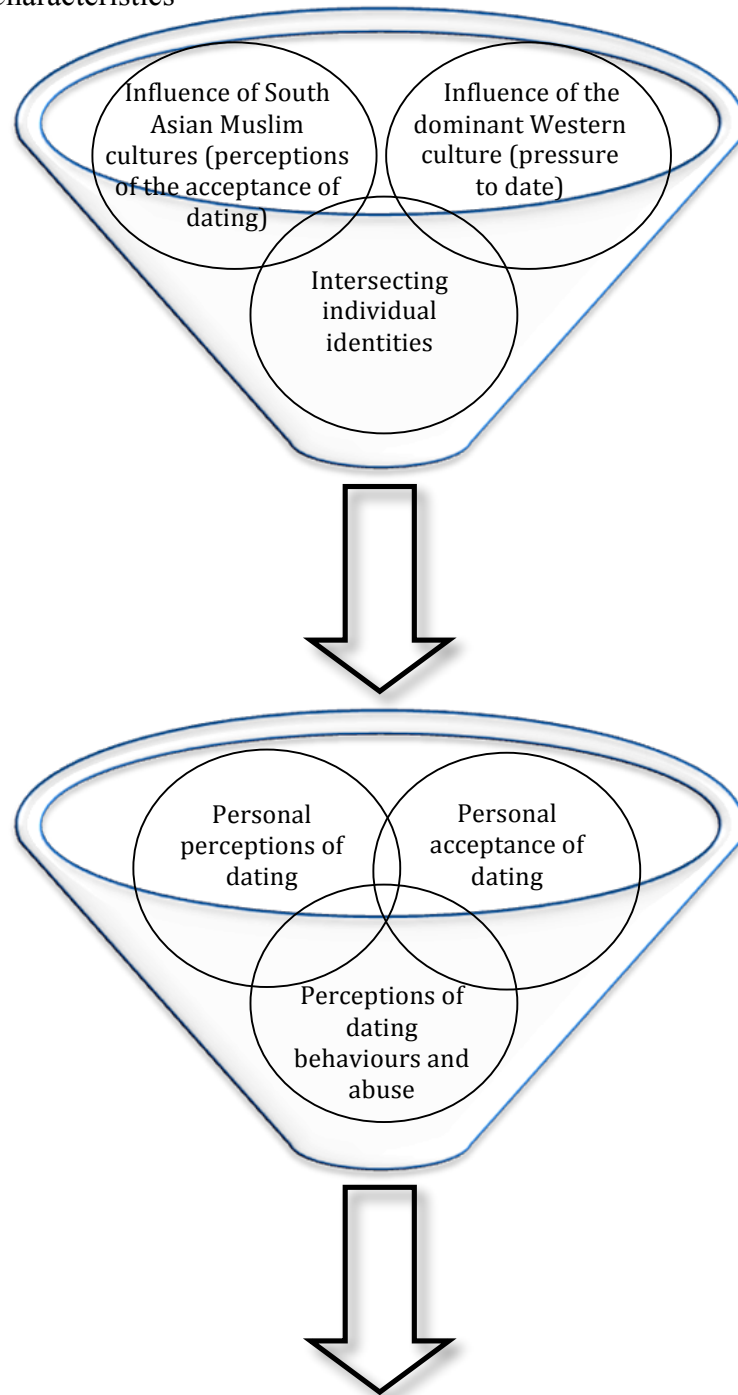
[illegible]haracteristics

Influence of South Asian Muslim cultures (perceptions of the acceptance of dating)

Influence of the dominant Western culture (pressure to date)

Intersecting individual identities

Personal perceptions of dating

Personal acceptance of dating

Perceptions of dating behaviours and abuse